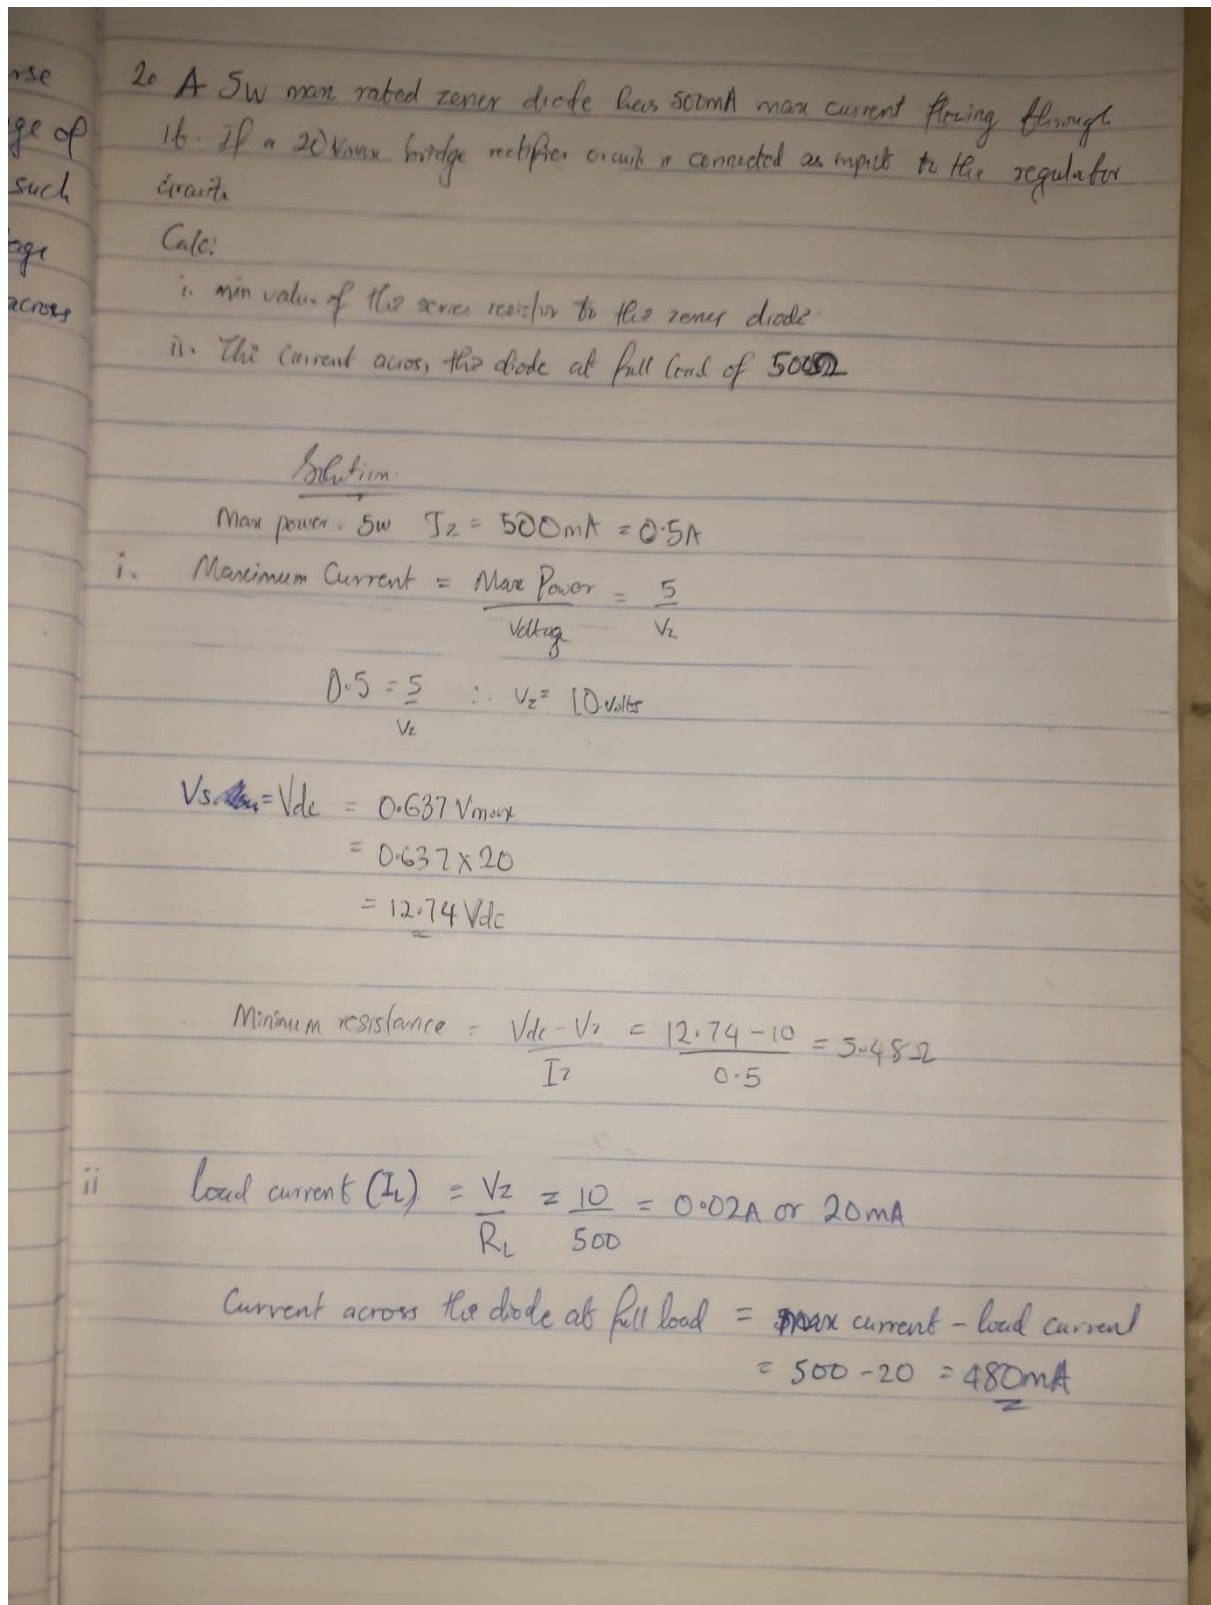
rse
ge of
such
ge
across

2. A 5W max rated zener diode has 500mA max current flowing through it. If a 20Vmax bridge rectifier circuit is connected as input to the regulator circuit

Calc:
i. min value of the series resistor to the zener diode
ii. The current across the diode at full load of 500Ω

Solution
Max power . 5w $I_Z = 500mA = 0.5A$
i. Maximum Current $= \frac{Max\ Power}{Voltage} = \frac{5}{V_Z}$

$0.5 = \frac{5}{V_Z}$ $\therefore V_Z = 10$ Volts

$V_S = V_{dc} = 0.637 V_{max}$
$= 0.637 \times 20$
$= 12.74 V_{dc}$

Minimum resistance $= \frac{V_{dc} - V_Z}{I_Z} = \frac{12.74 - 10}{0.5} = 5.48\Omega$

ii load current $(I_L) = \frac{V_Z}{R_L} = \frac{10}{500} = 0.02A$ or 20mA

Current across the diode at full load = max current - load current
$= 500 - 20 = 480mA$